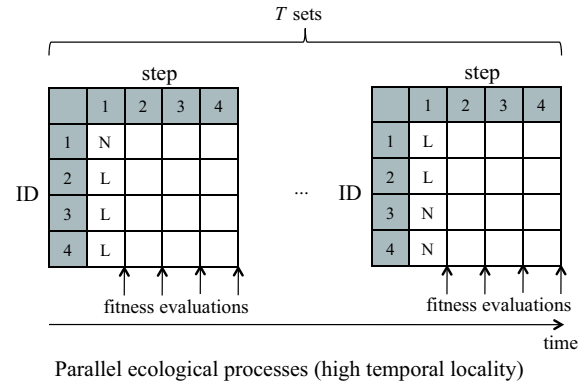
$T$ sets

step

| | 1 | 2 | 3 | 4 |
|---|---|---|---|---|
| 1 | N | | | |
| 2 | L | | | |
| 3 | L | | | |
| 4 | L | | | |

ID

fitness evaluations

...

step

| | 1 | 2 | 3 | 4 |
|---|---|---|---|---|
| 1 | L | | | |
| 2 | L | | | |
| 3 | N | | | |
| 4 | N | | | |

ID

fitness evaluations

time

Parallel ecological processes (high temporal locality)